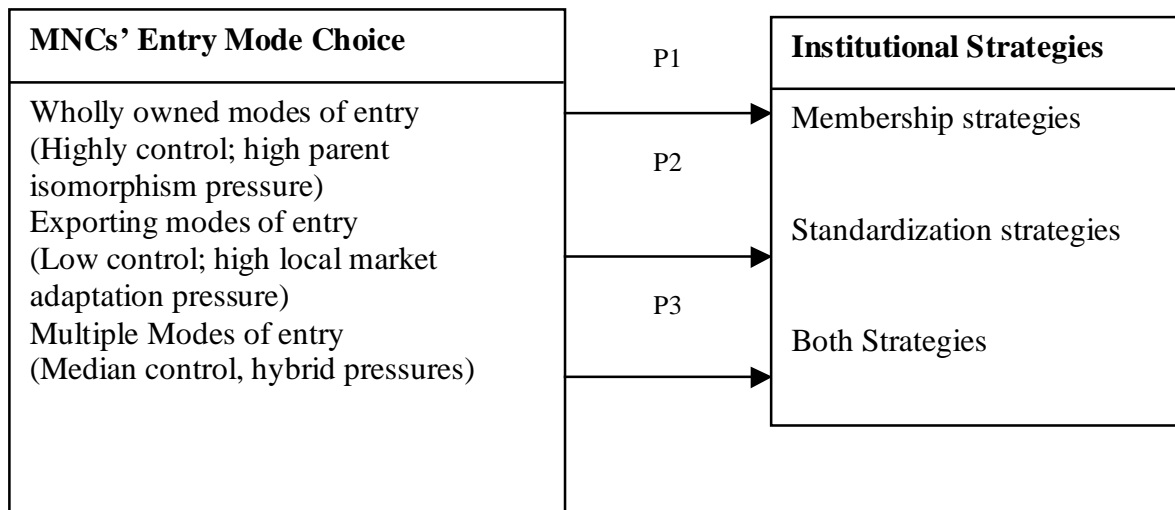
MNCs' Entry Mode Choice

Wholly owned modes of entry (Highly control; high parent isomorphism pressure)
Exporting modes of entry (Low control; high local market adaptation pressure)
Multiple Modes of entry (Median control, hybrid pressures)

P1

P2

P3

Institutional Strategies

Membership strategies

Standardization strategies

Both Strategies